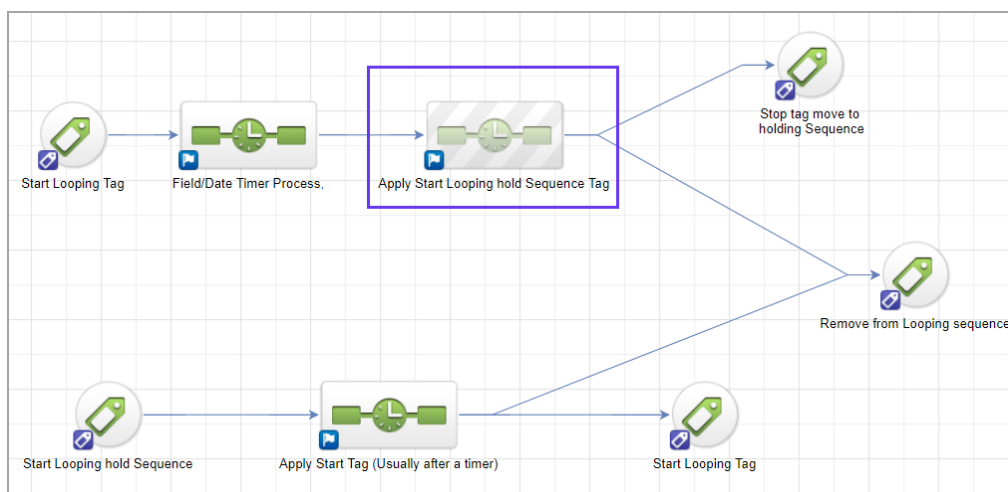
Start Looping Tag

Field/Date Timer Process,

Apply Start Looping hold Sequence Tag

Stop tag move to holding Sequence

Remove from Looping sequence

Start Looping hold Sequence

Apply Start Tag (Usually after a timer)

Start Looping Tag